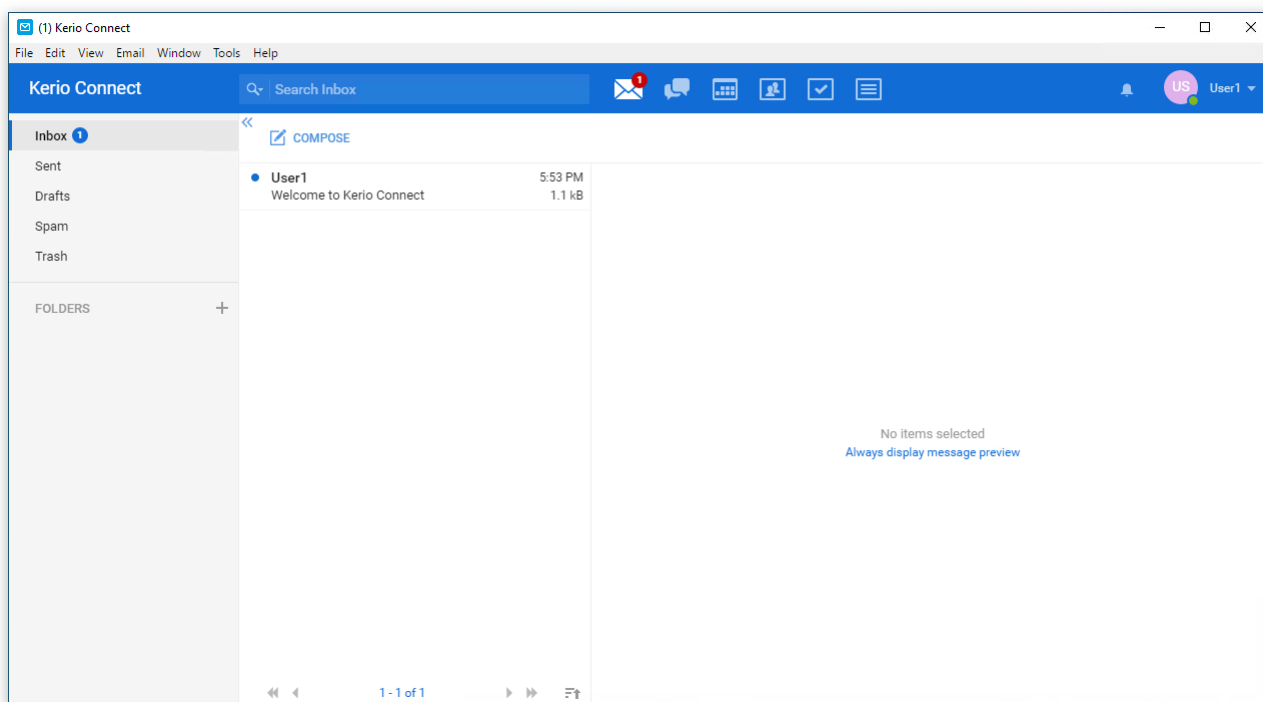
(1) Kerio Connect

File Edit View Email Window Tools Help

Kerio Connect

Search Inbox

1

US User1

Inbox 1
Sent
Drafts
Spam
Trash

FOLDERS +

COMPOSE

User1 5:53 PM
Welcome to Kerio Connect 1.1 kB

No items selected
Always display message preview

1 - 1 of 1